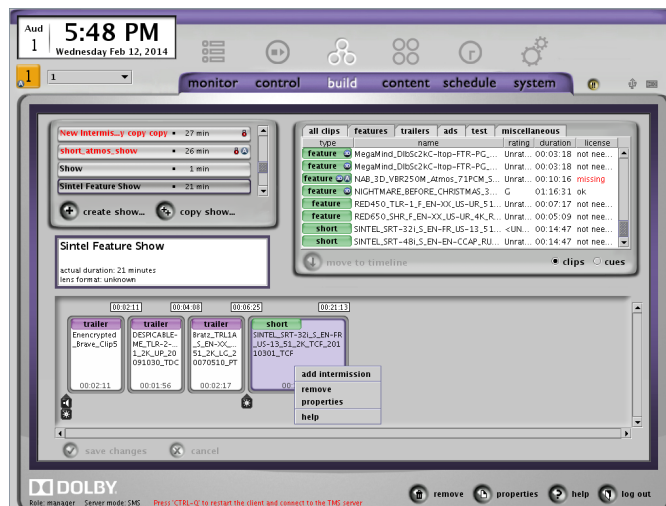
Aud 1

5:48 PM
Wednesday Feb 12, 2014

1

1

monitor control build content schedule system

New intermis...y copy copy • 27 min 8
short_atmos_show • 26 min 8
Show • 1 min
Sintel Feature Show • 21 min

create show... copy show...

Sintel Feature Show

actual duration: 21 minutes
lens format: unknown

all clips features trailers ads test miscellaneous

| type | name | rating | duration | license |
|---|---|---|---|---|
| feature | MegaMind_DibSc2kC-ltop-FTR-PG_... | Unrat... | 00:03:18 | not nee... |
| feature | MegaMind_DibSc2kC-ltop-FTR-PG_... | Unrat... | 00:03:18 | not nee... |
| feature | NAB_3D_VBR250M_Atmos_71PCM_S... | Unrat... | 00:10:16 | missing |
| feature | NIGHTMARE_BEFORE_CHRISTMAS_3... | G | 01:16:31 | ok |
| feature | RED450_TLR-1_F_EN-XX_US-UR_51... | Unrat... | 00:07:17 | not nee... |
| feature | RED650_SHR_F_EN-XX_US-UR_4K_R... | Unrat... | 00:05:09 | not nee... |
| short | SINTEL_SRT-32i_S_EN-FR_US-13_51... | <UN... | 00:14:47 | not nee... |
| short | SINTEL_SRT-48i_S_EN-EN-CCAP_RU... | Unrat... | 00:14:47 | not nee... |

move to timeline

clips cues

00:02:11 00:04:08 00:06:25 00:21:13

trailer
Enencrypted _Brave_Clip5
00:02:11

trailer
DESPICABLE-ME_TLR-2-1_2K_UP_20091030_TDC
00:01:56

trailer
Bratz_TRL1A_S_EN-XX_51_2K_LC_20070518_PT
00:02:17

short
SINTEL_SRT-32i_S_EN-FR_US-13_51_2K_TCF_20110301_TCF
00:

add intermission
remove
properties
help

save changes cancel

DOLBY
Role: manager Server mode: SMS Press 'CTRL-Q' to restart the client and connect to the TMS server

remove properties help log out